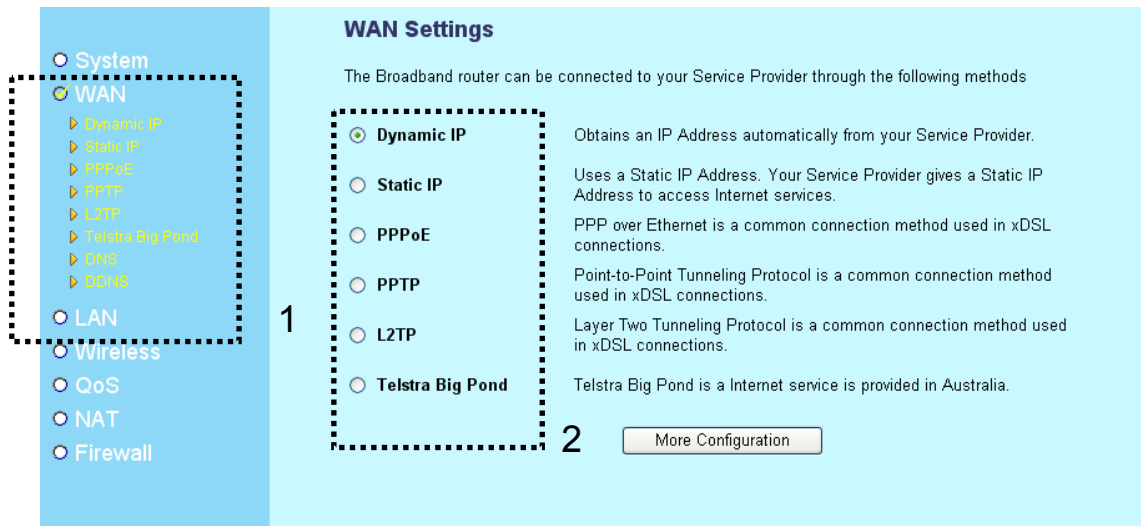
System
WAN
Dynamic IP
Static IP
PPPoE
PPTP
L2TP
Telstra Big Pond
DNS
DDNS
LAN
Wireless
QoS
NAT
Firewall

1

WAN Settings

The Broadband router can be connected to your Service Provider through the following methods

| | |
|---|---|
| Dynamic IP | Obtains an IP Address automatically from your Service Provider. |
| Static IP | Uses a Static IP Address. Your Service Provider gives a Static IP Address to access Internet services. |
| PPPoE | PPP over Ethernet is a common connection method used in xDSL connections. |
| PPTP | Point-to-Point Tunneling Protocol is a common connection method used in xDSL connections. |
| L2TP | Layer Two Tunneling Protocol is a common connection method used in xDSL connections. |
| Telstra Big Pond | Telstra Big Pond is a Internet service is provided in Australia. |

2

More Configuration